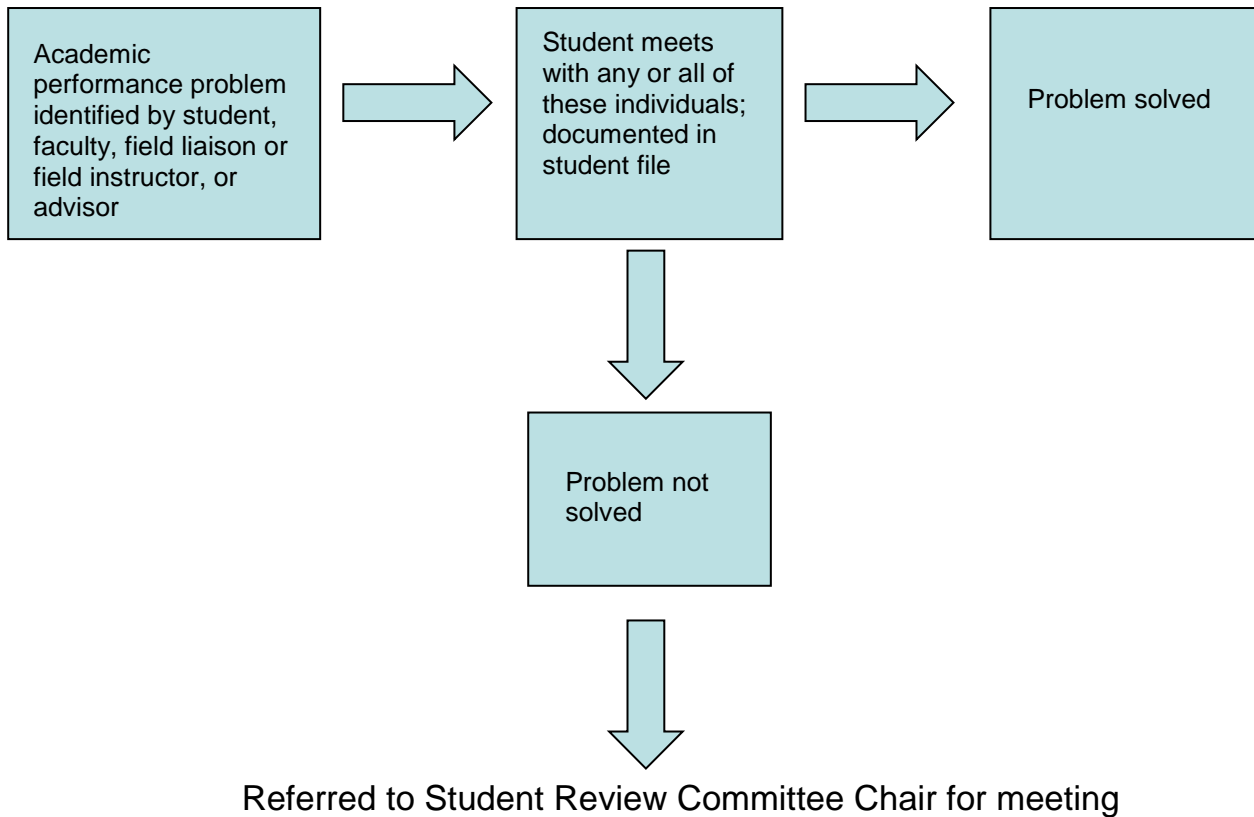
Academic performance problem identified by student, faculty, field liaison or field instructor, or advisor

Student meets with any or all of these individuals; documented in student file

Problem solved

Problem not solved

Referred to Student Review Committee Chair for meeting